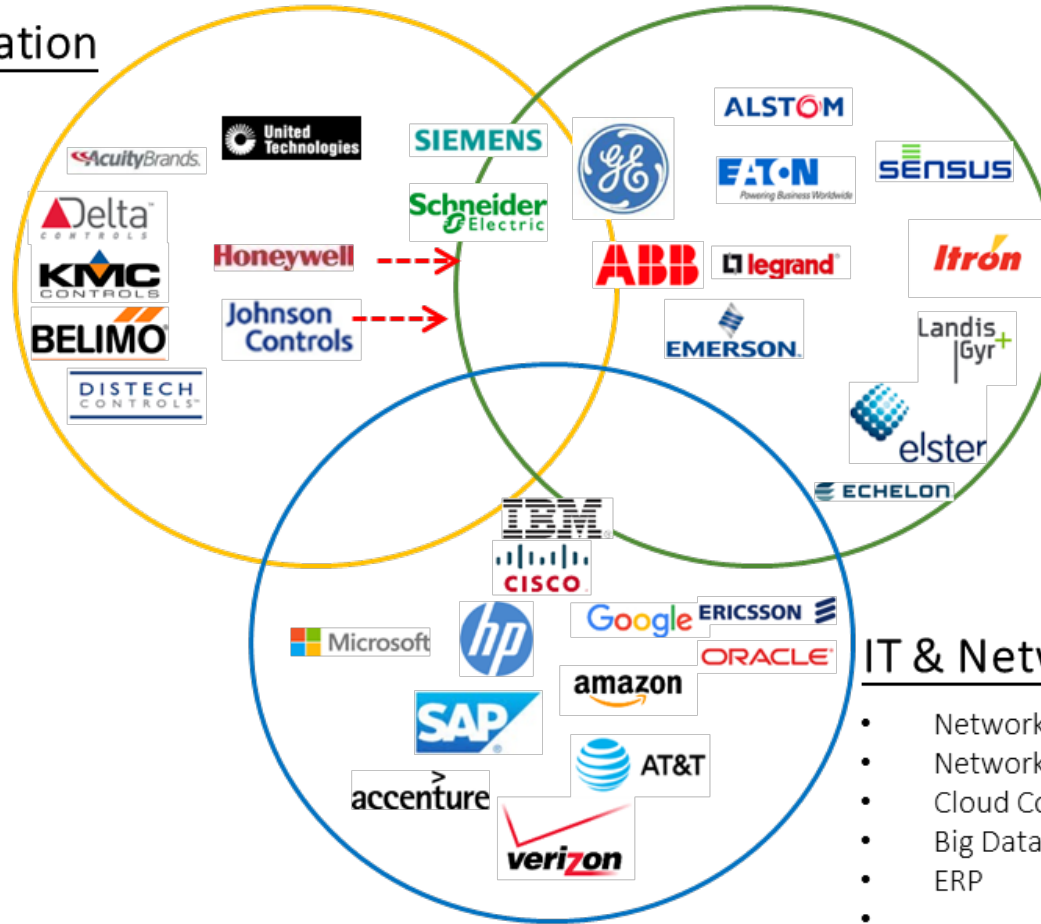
ation

AcuityBrands

United Technologies

Delta CONTROLS

KMC CONTROLS

BELIMO

DISTECH CONTROLS

Honeywell

Johnson Controls

SIEMENS

Schneider Electric

ALSTOM

EATON Powering Business Worldwide

sensus

ABB

legrand

Itron

EMERSON

Landis Gyr+

elster

ECHELON

IBM

CISCO

Microsoft

hp

Google

ERICSSON

ORACLE

amazon

SAP

AT&T

accenture

verizon

IT & Netw

• Network
• Network
• Cloud Co
• Big Data
• ERP
•